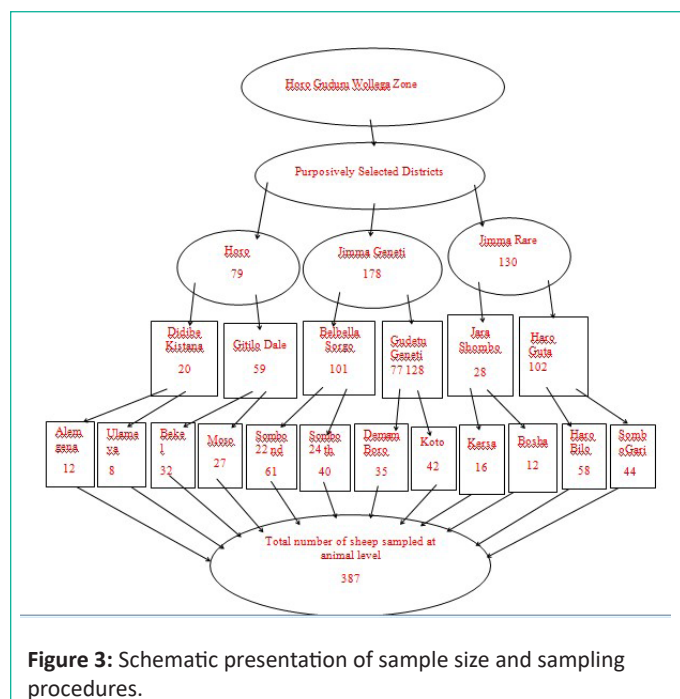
Horo Gudum Wollega Zone

Purposively Selected Districts

Horo
79

Jimma Geneti
178

Jimma Rare
130

Didibe Kistana
20

Gitilo Dale
59

Belbella Sorgo
101

Gudetu Geneti
77 128

Jara Shombo
28

Haro Guta
102

Alem sena
12

Ulama ya
8

Baka l
32

Moro
27

Sombo 22 nd
61

Sombo 24 th
40

Damam Boro
35

Koto
42

Kersa
16

Bosha
12

Haro Bila
58

Somb oGari
44

Total number of sheep sampled at animal level
387

**Figure 3:** Schematic presentation of sample size and sampling procedures.